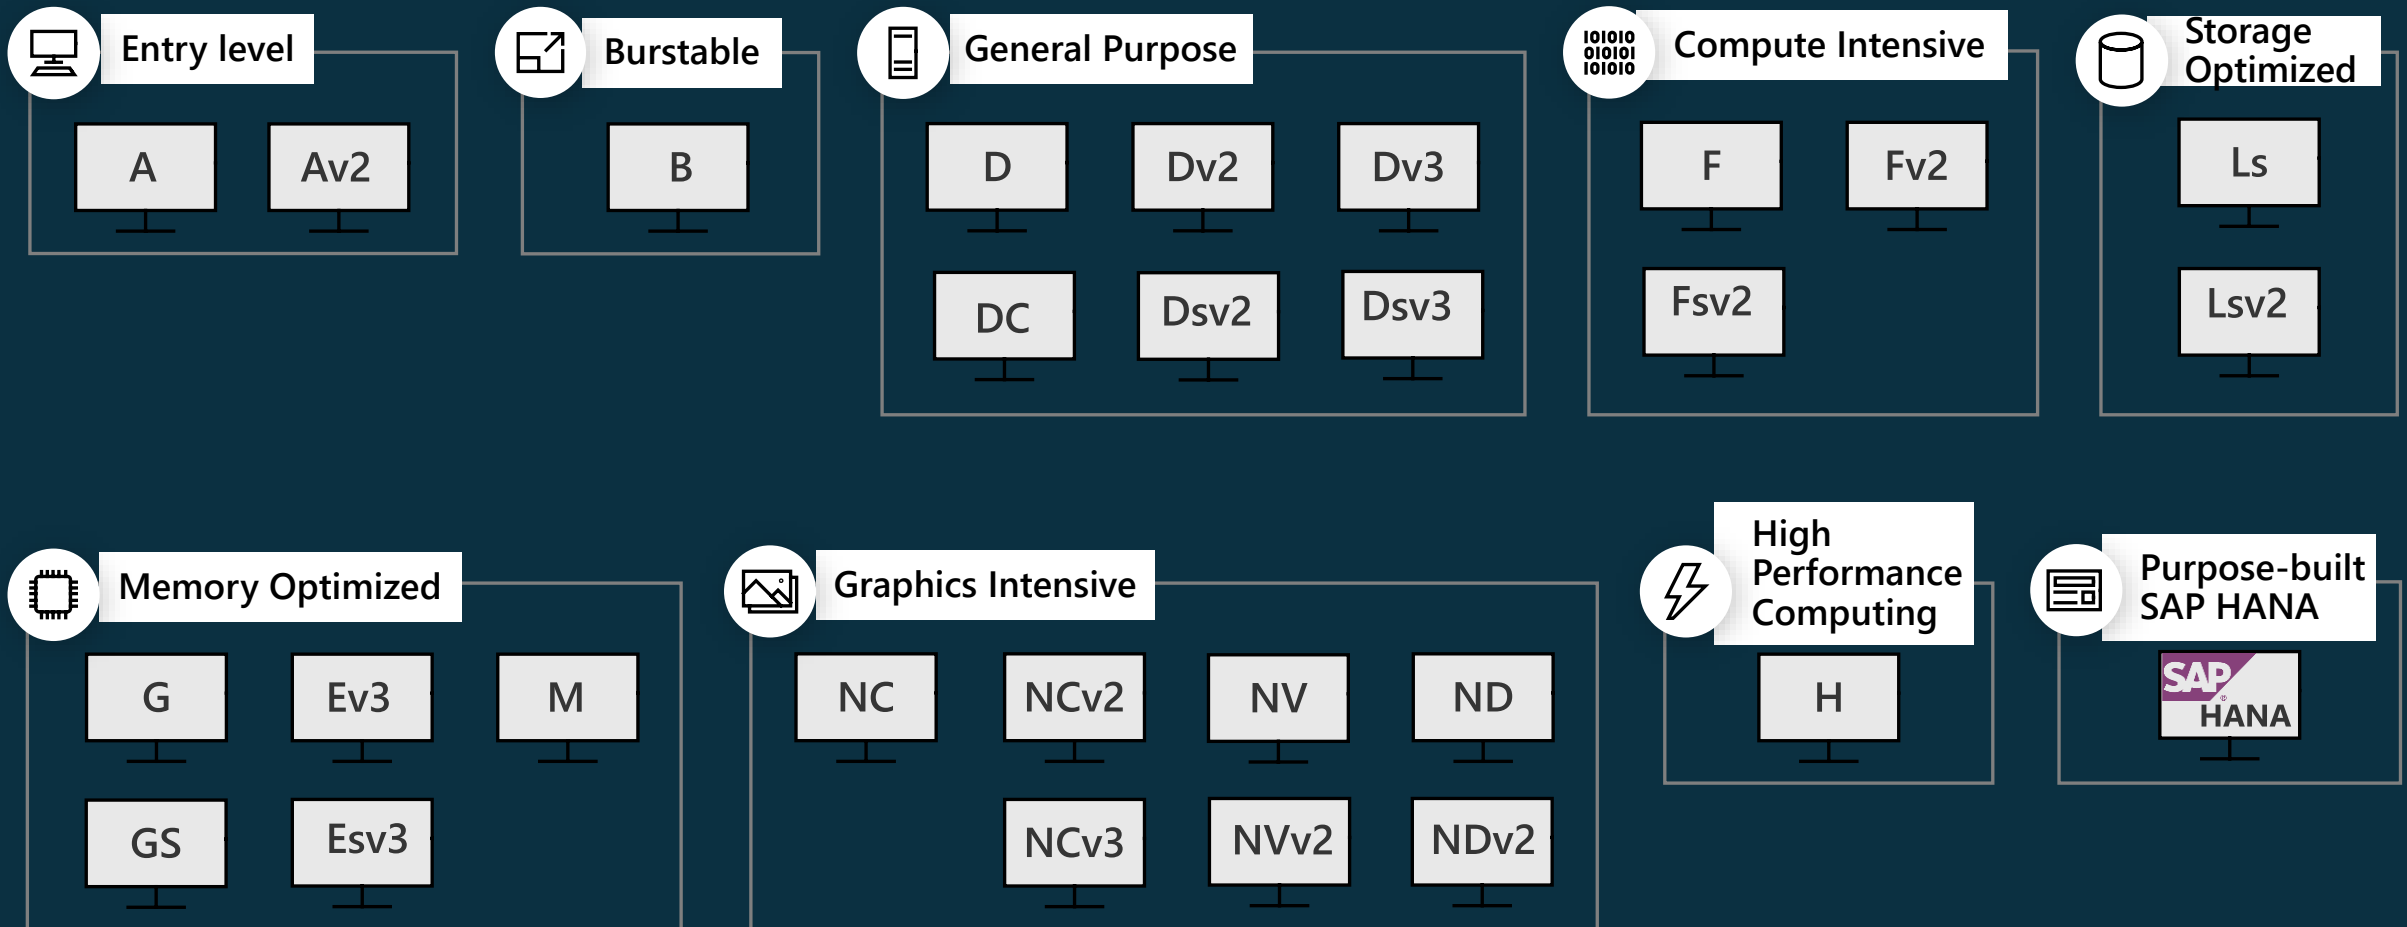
Entry level
A
Av2

Burstable
B

General Purpose
D
Dv2
Dv3
DC
Dsv2
Dsv3

Compute Intensive
F
Fv2
Fsv2

Storage Optimized
Ls
Lsv2

Memory Optimized
G
Ev3
M
GS
Esv3

Graphics Intensive
NC
NCv2
NV
ND
NCv3
NVv2
NDv2

High Performance Computing
H

Purpose-built SAP HANA
SAP HANA